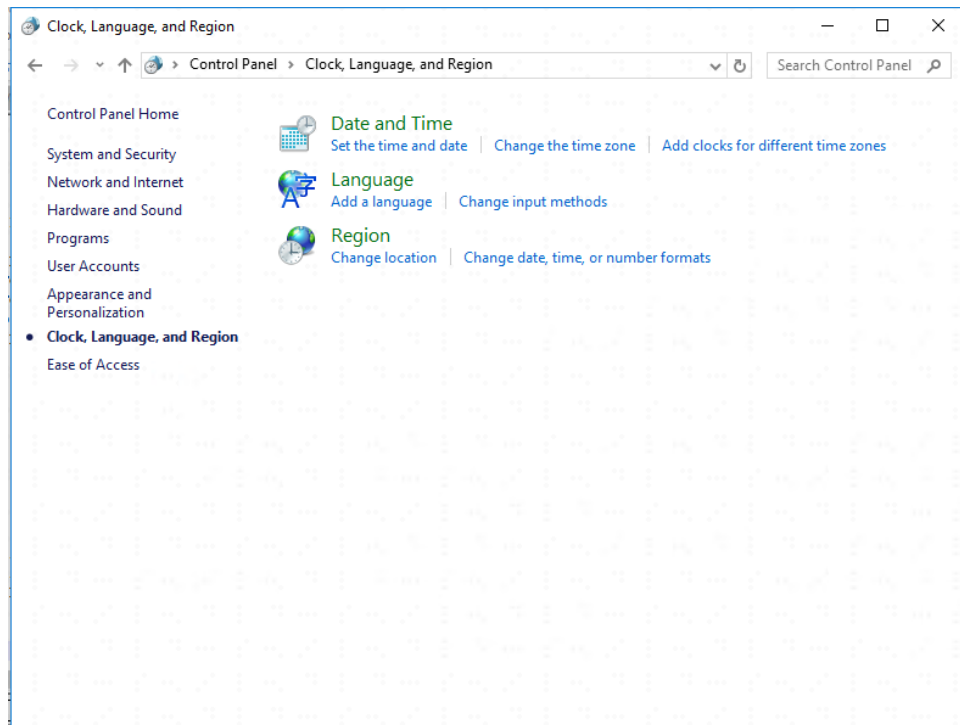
Clock, Language, and Region

Control Panel > Clock, Language, and Region

Search Control Panel

Control Panel Home

System and Security
Network and Internet
Hardware and Sound
Programs
User Accounts
Appearance and Personalization
Clock, Language, and Region
Ease of Access

Date and Time
Set the time and date | Change the time zone | Add clocks for different time zones

Language
Add a language | Change input methods

Region
Change location | Change date, time, or number formats